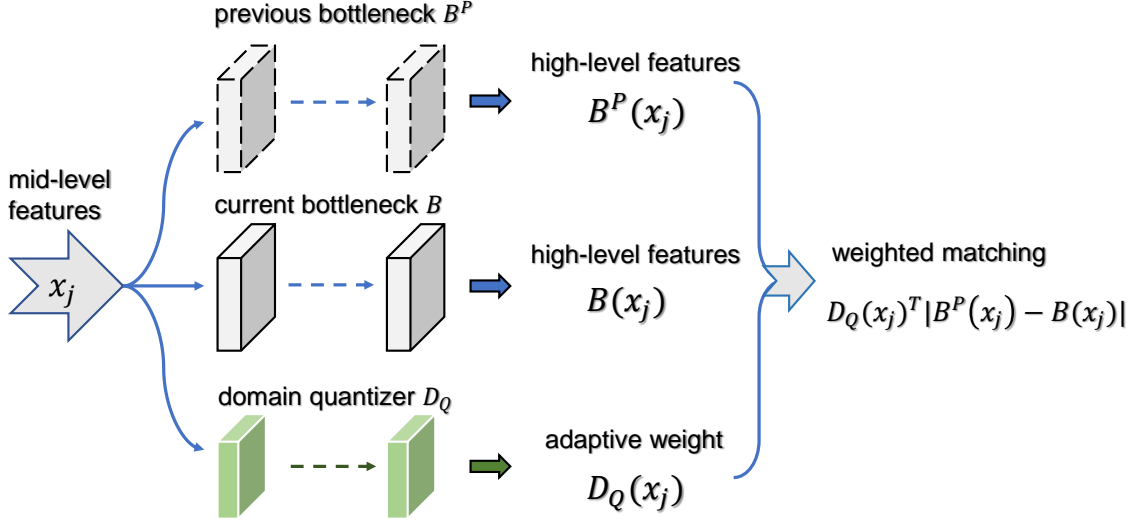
previous bottleneck $B^P$

mid-level features

$x_j$

high-level features

$B^P(x_j)$

current bottleneck $B$

high-level features

$B(x_j)$

weighted matching

$D_Q(x_j)^T|B^P(x_j) - B(x_j)|$

domain quantizer $D_Q$

adaptive weight

$D_Q(x_j)$